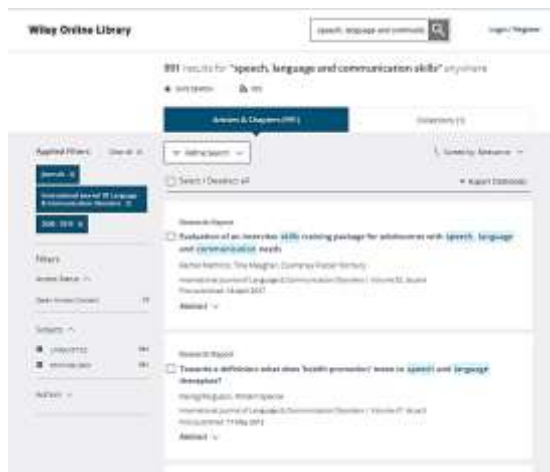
Wiley Online Library

speech, language and communic

Login / Register

891 results for "speech, language and communication skills" anywhere

Save Search RSS

Articles & Chapters (891)

Collections (1)

Applied Filters Clear All

Journals

International Journal of Language & Communication Disorders

2000 - 2019

Refine Search

Sorted by: Relevance

Select / Deselect all

Export Citation(s)

Research Report

Evaluation of an interview skills training package for adolescents with speech, language and communication needs

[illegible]

International Journal of Language & Communication Disorders | Volume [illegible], Issue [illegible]
First published: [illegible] 2017

Abstract

Filters

Access Status

Open Access Content

Subjects

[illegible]

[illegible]

Authors

Research Report

Towards a definition: what does 'health promotion' mean to speech and language therapists?

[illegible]

International Journal of Language & Communication Disorders | Volume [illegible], Issue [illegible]
First published: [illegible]

Abstract